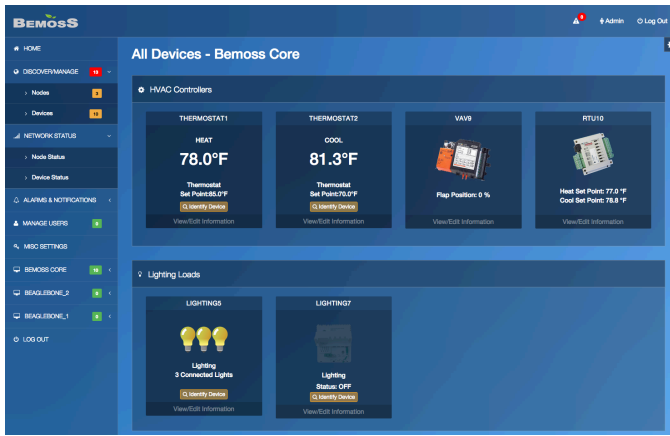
BEMOSS

0 Admin Log Out

HOME

DISCOVER/MANAGE 10

Nodes 3

Devices 10

NETWORK STATUS

Node Status

Device Status

ALARMS & NOTIFICATIONS

MANAGE USERS 0

MISC SETTINGS

BEMOSS CORE 10

BEAGLEBONE_2 0

BEAGLEBONE_1 0

LOG OUT

All Devices - Bemoss Core

HVAC Controllers

THERMOSTAT1

HEAT

78.0°F

Thermostat

Set Point:85.0°F

Identify Device

View/Edit Information

THERMOSTAT2

COOL

81.3°F

Thermostat

Set Point:70.0°F

Identify Device

View/Edit Information

VAV9

Flap Position: 0 %

View/Edit Information

RTU10

Heat Set Point: 77.0 °F

Cool Set Point: 78.8 °F

View/Edit Information

Lighting Loads

LIGHTING5

Lighting

3 Connected Lights

Identify Device

View/Edit Information

LIGHTING7

Lighting

Status: OFF

Identify Device

View/Edit Information